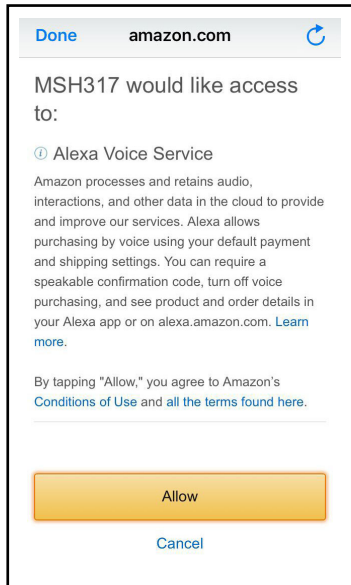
Done amazon.com

MSH317 would like access to:

ⓘ Alexa Voice Service

Amazon processes and retains audio, interactions, and other data in the cloud to provide and improve our services. Alexa allows purchasing by voice using your default payment and shipping settings. You can require a speakable confirmation code, turn off voice purchasing, and see product and order details in your Alexa app or on alexa.amazon.com. Learn more.

By tapping "Allow," you agree to Amazon's Conditions of Use and all the terms found here.

Allow

Cancel